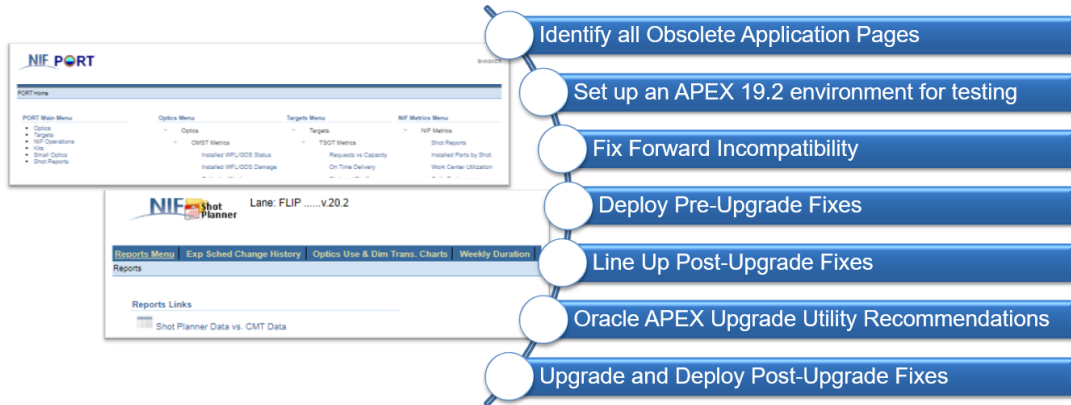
NIF PORT

PORT Home

PORT Main Menu
- Optics
- Targets
- NIF Operations
- Kits
- Small Optics
- Shot Reports

Optics Menu
- Optics
- OMST Metrics
Installed WFL/GDS Status
Installed WFL/GDS Damage

Targets Menu
- Targets
- TSOT Metrics
Requests vs Capacity
On Time Delivery

NIF Metrics Menu
- NIF Metrics
Shot Reports
Installed Parts by Shot
Work Center Utilization

NIF Shot Planner Lane: FLIP ......v.20.2

Reports Menu | Exp Sched Change History | Optics Use & Dim Trans. Charts | Weekly Duration

Reports

Reports Links

Shot Planner Data vs. CMT Data

Identify all Obsolete Application Pages

Set up an APEX 19.2 environment for testing

Fix Forward Incompatibility

Deploy Pre-Upgrade Fixes

Line Up Post-Upgrade Fixes

Oracle APEX Upgrade Utility Recommendations

Upgrade and Deploy Post-Upgrade Fixes